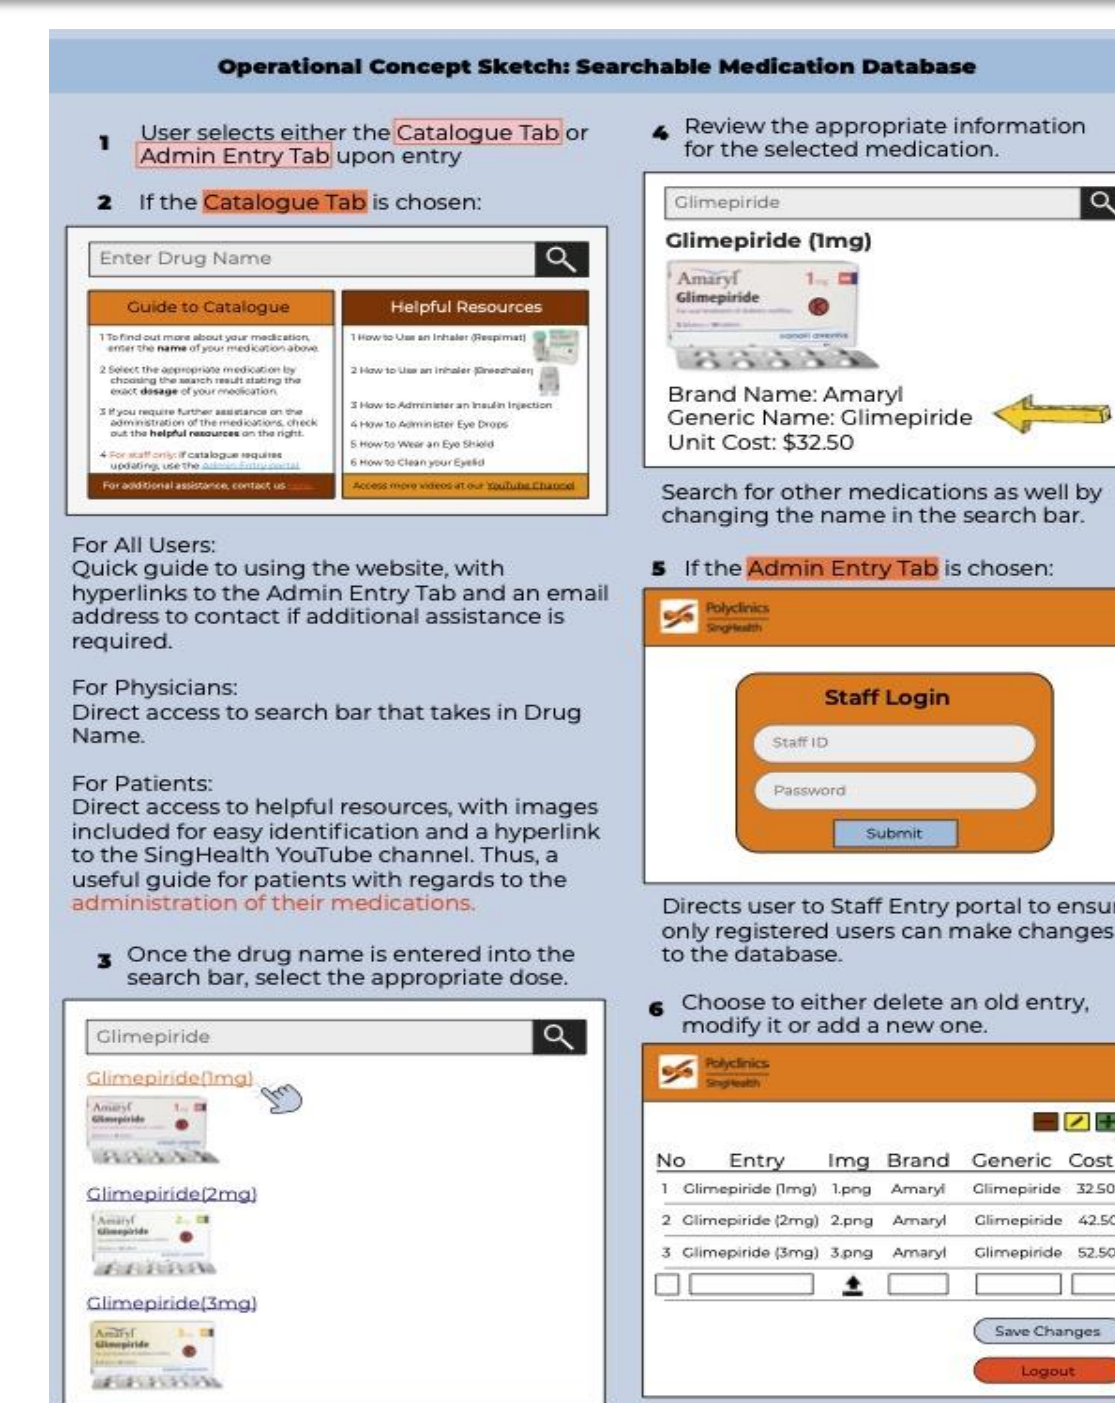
Operational Concept Sketch: Searchable Medication Database

1 User selects either the Catalogue Tab or Admin Entry Tab upon entry

2 If the Catalogue Tab is chosen:

Enter Drug Name

| Guide to Catalogue | Helpful Resources |
|---|---|
| 1 To find out more about your medication, enter the name of your medication above. | 1 How to Use an Inhaler (Respimat) |
| 2 Select the appropriate medication by choosing the search result stating the exact dosage of your medication. | 2 How to Use an Inhaler (Breezhaler) |
| 3 If you require further assistance on the administration of the medications, check out the helpful resources on the right. | 3 How to Administer an Insulin Injection |
| | 4 How to Administer Eye Drops |
| | 5 How to Wear an Eye Shield |
| 4 For staff only: If catalogue requires updating, use the Admin Entry portal | 6 How to Clean your Eyelid |
| For additional assistance, contact us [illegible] | Access more videos at our YouTube Channel |

For All Users:
Quick guide to using the website, with hyperlinks to the Admin Entry Tab and an email address to contact if additional assistance is required.

For Physicians:
Direct access to search bar that takes in Drug Name.

For Patients:
Direct access to helpful resources, with images included for easy identification and a hyperlink to the SingHealth YouTube channel. Thus, a useful guide for patients with regards to the administration of their medications.

3 Once the drug name is entered into the search bar, select the appropriate dose.

Glimepiride

Glimepiride(1mg)

Amaryl 1mg Glimepiride

Glimepiride(2mg)

Amaryl 2mg Glimepiride

Glimepiride(3mg)

Amaryl 3mg Glimepiride

4 Review the appropriate information for the selected medication.

Glimepiride

Glimepiride (1mg)

Amaryl 1mg Glimepiride

Brand Name: Amaryl
Generic Name: Glimepiride
Unit Cost: $32.50

Search for other medications as well by changing the name in the search bar.

5 If the Admin Entry Tab is chosen:

Polyclinics SingHealth

Staff Login

Staff ID

Password

Submit

Directs user to Staff Entry portal to ensu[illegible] only registered users can make changes to the database.

6 Choose to either delete an old entry, modify it or add a new one.

Polyclinics SingHealth

| No | Entry | Img | Brand | Generic | Cost |
|---|---|---|---|---|---|
| 1 | Glimepiride (1mg) | 1.png | Amaryl | Glimepiride | 32.50 |
| 2 | Glimepiride (2mg) | 2.png | Amaryl | Glimepiride | 42.5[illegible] |
| 3 | Glimepiride (3mg) | 3.png | Amaryl | Glimepiride | 52.5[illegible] |

Save Changes

Logout